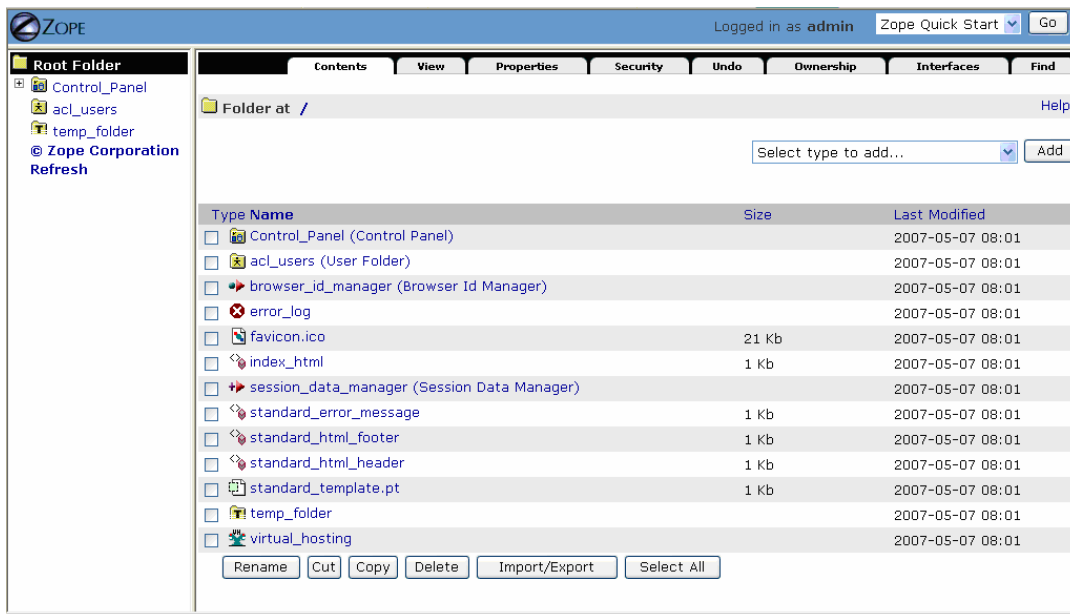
ZOPE

Logged in as admin | Zope Quick Start | Go

Root Folder
Control_Panel
acl_users
temp_folder
© Zope Corporation
Refresh

Contents | View | Properties | Security | Undo | Ownership | Interfaces | Find

Folder at /

Help

Select type to add... | Add

| Type Name | Size | Last Modified |
|---|---|---|
| Control_Panel (Control Panel) | | 2007-05-07 08:01 |
| acl_users (User Folder) | | 2007-05-07 08:01 |
| browser_id_manager (Browser Id Manager) | | 2007-05-07 08:01 |
| error_log | | 2007-05-07 08:01 |
| favicon.ico | 21 Kb | 2007-05-07 08:01 |
| index_html | 1 Kb | 2007-05-07 08:01 |
| session_data_manager (Session Data Manager) | | 2007-05-07 08:01 |
| standard_error_message | 1 Kb | 2007-05-07 08:01 |
| standard_html_footer | 1 Kb | 2007-05-07 08:01 |
| standard_html_header | 1 Kb | 2007-05-07 08:01 |
| standard_template.pt | 1 Kb | 2007-05-07 08:01 |
| temp_folder | | 2007-05-07 08:01 |
| virtual_hosting | | 2007-05-07 08:01 |

Rename | Cut | Copy | Delete | Import/Export | Select All